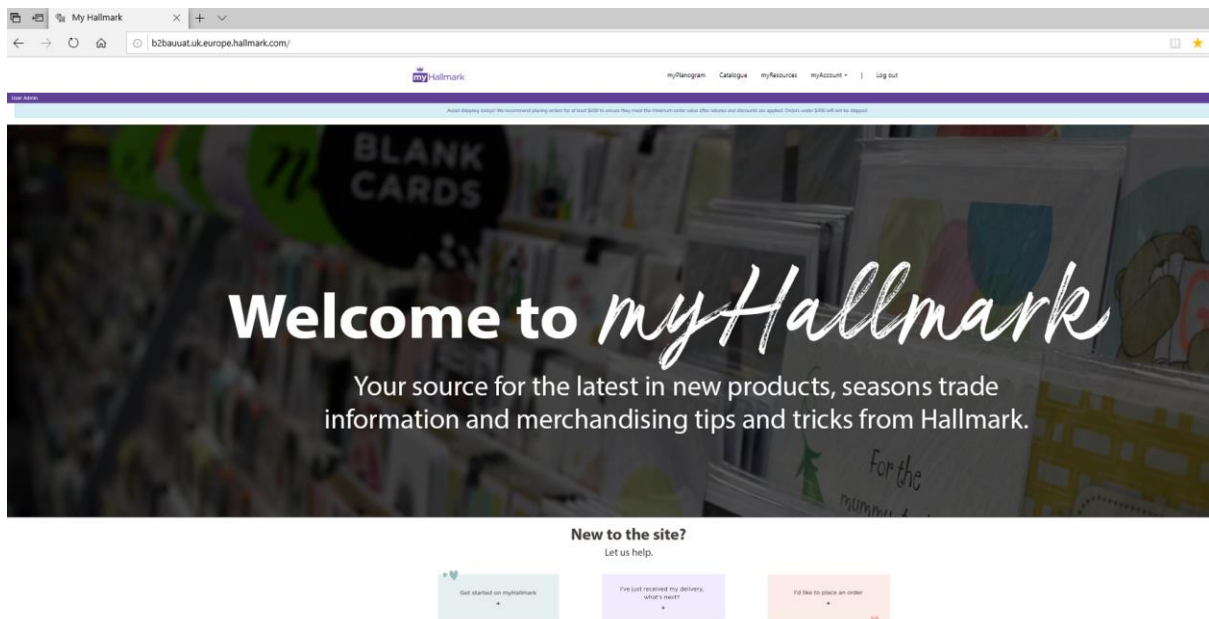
My Hallmark

b2bauuat.uk.europe.hallmark.com/

myHallmark

myPlanogram Catalogue myResources myAccount | Log out

User Admin

Avoid shipping delays! We recommend placing orders for at least $400 to ensure they meet the minimum order value after rebates and discounts are applied. Orders under $400 will not be shipped.

BLANK CARDS

Welcome to myHallmark

Your source for the latest in new products, seasons trade information and merchandising tips and tricks from Hallmark.

For the mummy

New to the site?

Let us help.

Get started on myHallmark +

I've just received my delivery, what's next? +

I'd like to place an order +